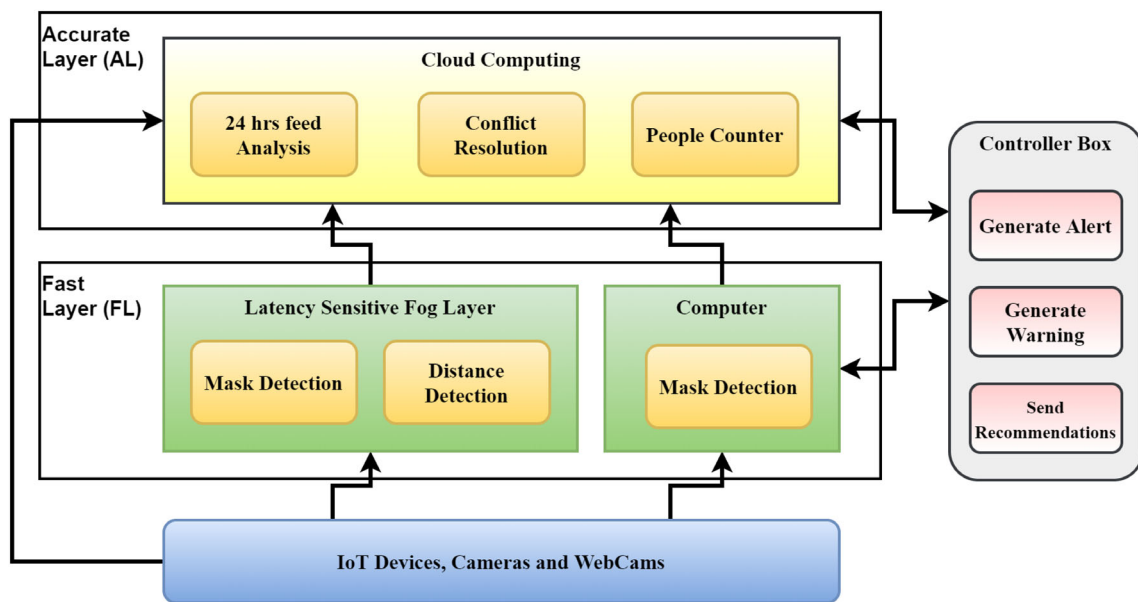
Accurate Layer (AL)

Cloud Computing

24 hrs feed Analysis

Conflict Resolution

People Counter

Controller Box

Generate Alert

Generate Warning

Send Recommendations

Fast Layer (FL)

Latency Sensitive Fog Layer

Mask Detection

Distance Detection

Computer

Mask Detection

IoT Devices, Cameras and WebCams